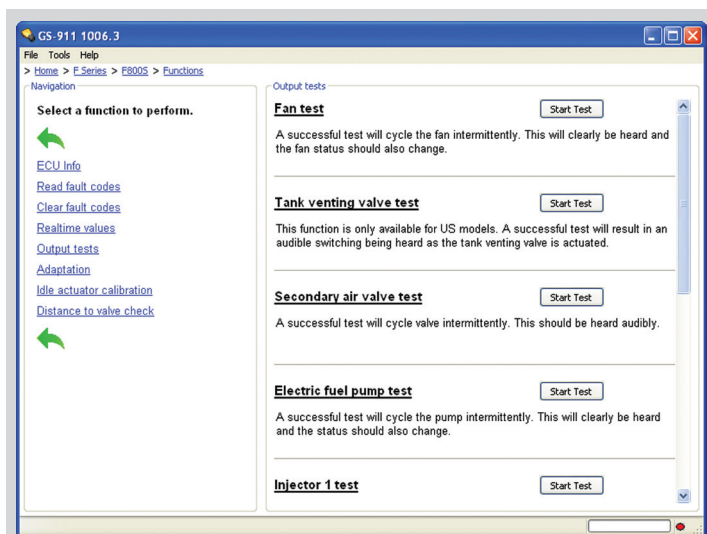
GS-911 1006.3

File Tools Help

> Home > F Series > F800S > Functions

Navigation

Select a function to perform.

ECU Info

Read fault codes

Clear fault codes

Realtime values

Output tests

Adaptation

Idle actuator calibration

Distance to valve check

Output tests

Fan test

Start Test

A successful test will cycle the fan intermittently. This will clearly be heard and the fan status should also change.

Tank venting valve test

Start Test

This function is only available for US models. A successful test will result in an audible switching being heard as the tank venting valve is actuated.

Secondary air valve test

Start Test

A successful test will cycle valve intermittently. This should be heard audibly.

Electric fuel pump test

Start Test

A successful test will cycle the pump intermittently. This will clearly be heard and the status should also change.

Injector 1 test

Start Test